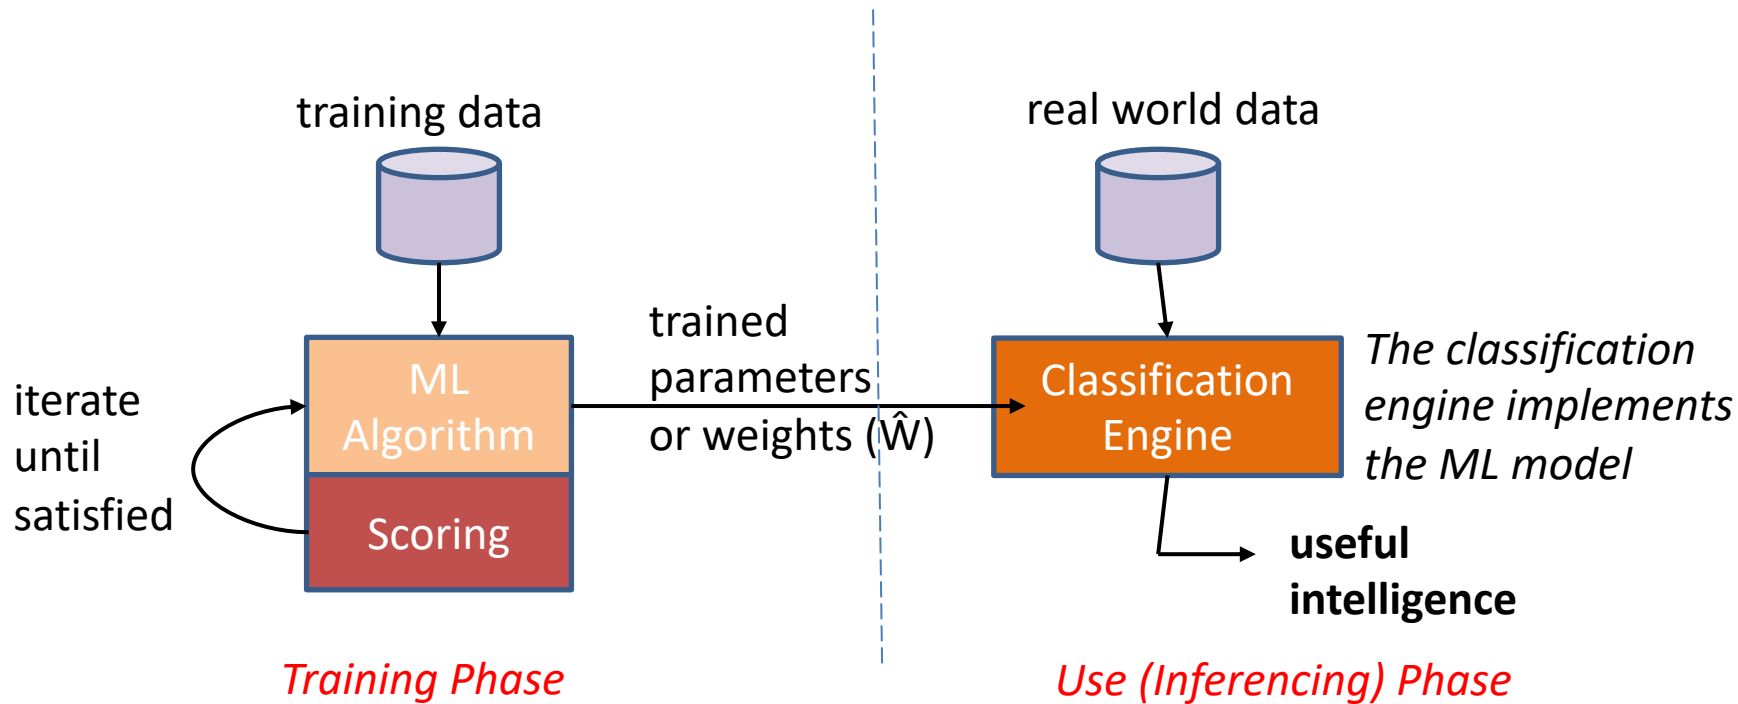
training data

real world data

iterate until satisfied

ML Algorithm

Scoring

trained parameters or weights ($\hat{W}$)

Classification Engine

The classification engine implements the ML model

useful intelligence

Training Phase

Use (Inferencing) Phase